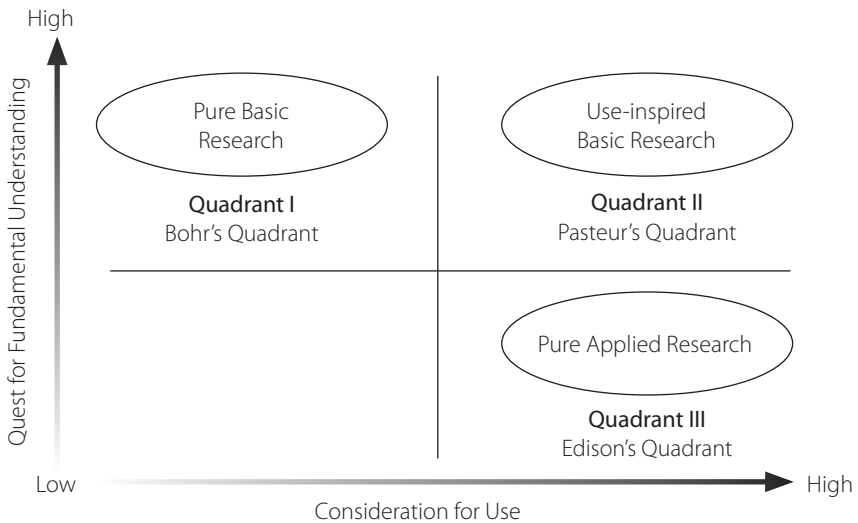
High

Quest for Fundamental Understanding

Pure Basic Research

Quadrant I
Bohr’s Quadrant

Use-inspired Basic Research

Quadrant II
Pasteur’s Quadrant

Pure Applied Research

Quadrant III
Edison’s Quadrant

Low

High

Consideration for Use